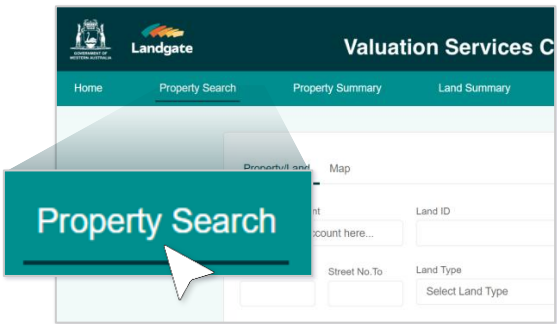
GOVERNMENT OF WESTERN AUSTRALIA
Landgate
Valuation Services C

Home
Property Search
Property Summary
Land Summary

Property/Land
Map

Property Search
nt
ccount here...
Land ID

Street No.To
Land Type
Select Land Type